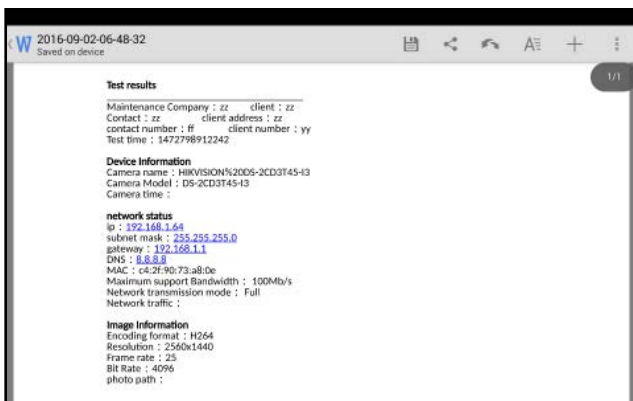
2016-09-02-06-48-32
Saved on device

1/1

Test results

Maintenance Company : zz client : zz
Contact : zz client address : zz
contact number : ff client number : yy
Test time : 1472798912242

Device Information
Camera name : HIKVISION%20DS-2CD3T45-I3
Camera Model : DS-2CD3T45-I3
Camera time :

network status
ip : 192.168.1.64
subnet mask : 255.255.255.0
gateway : 192.168.1.1
DNS : 8.8.8.8
MAC : c4:2f:90:73:a8:0e
Maximum support Bandwidth : 100Mb/s
Network transmission mode : Full
Network traffic :

Image Information
Encoding format : H264
Resolution : 2560x1440
Frame rate : 25
Bit Rate : 4096
photo path :